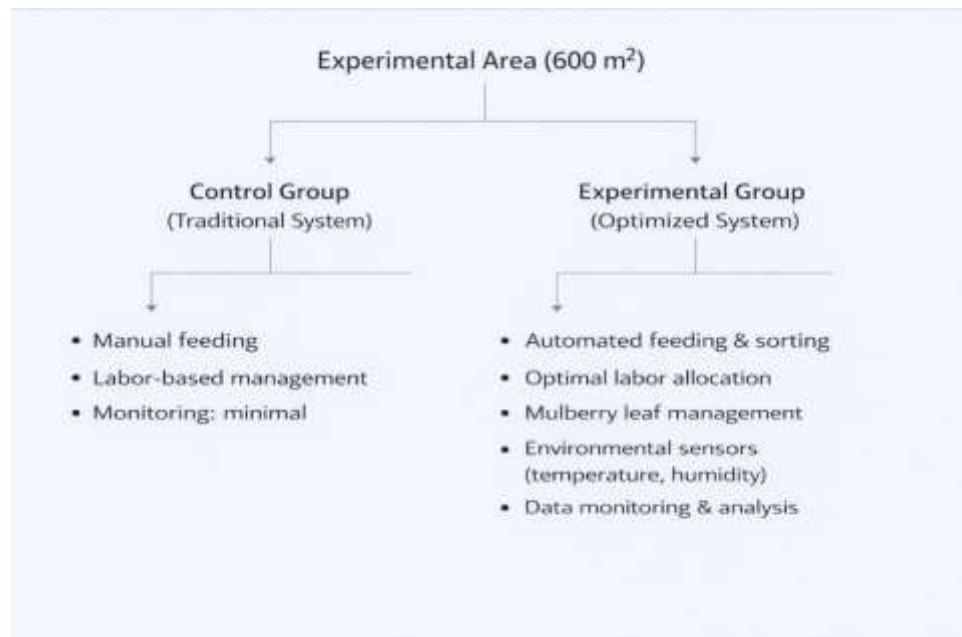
Experimental Area (600 m$^2$)

**Control Group**
(Traditional System)

- Manual feeding
- Labor-based management
- Monitoring: minimal

**Experimental Group**
(Optimized System)

- Automated feeding & sorting
- Optimal labor allocation
- Mulberry leaf management
- Environmental sensors (temperature, humidity)
- Data monitoring & analysis